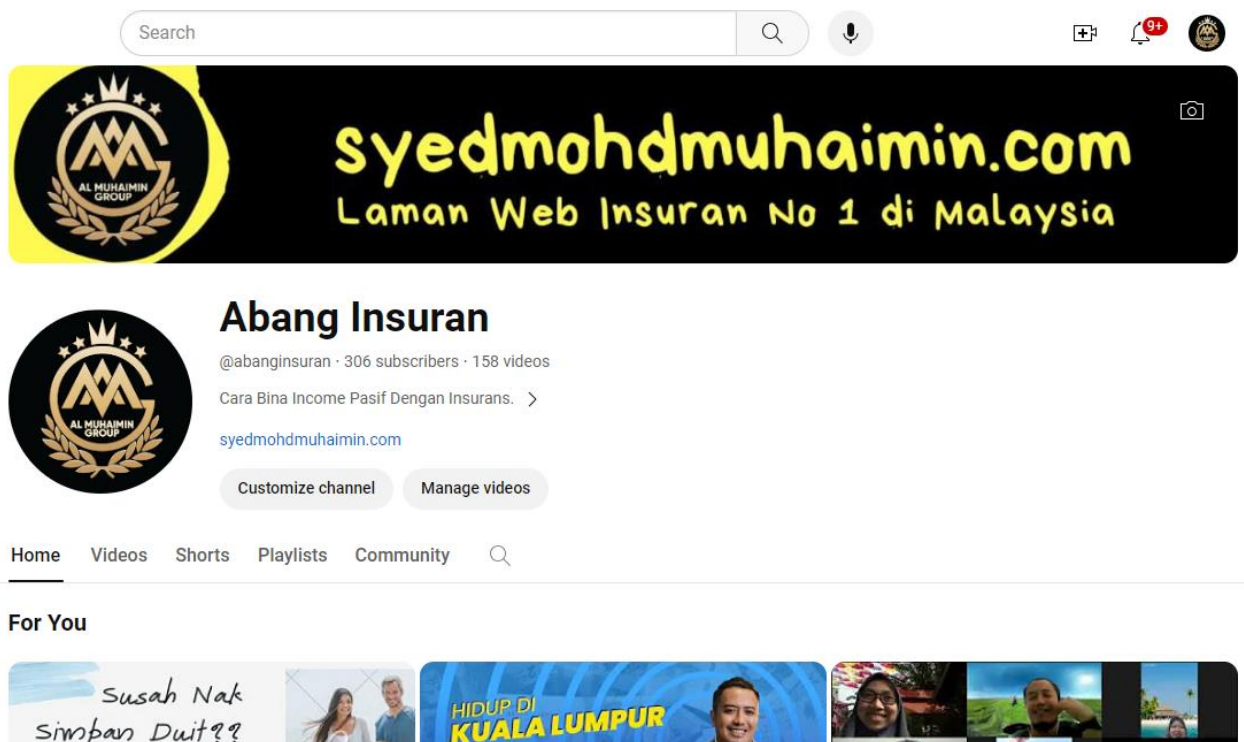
Search

9+

AL MUHAIMIN GROUP

syedmohdmuhaimin.com
Laman Web Insuran No 1 di Malaysia

AL MUHAIMIN GROUP

Abang Insuran

@abanginsuran · 306 subscribers · 158 videos

Cara Bina Income Pasif Dengan Insurans.

syedmohdmuhaimin.com

Customize channel Manage videos

Home Videos Shorts Playlists Community

For You

Susah Nak Simpan Duit??

HIDUP DI KUALA LUMPUR